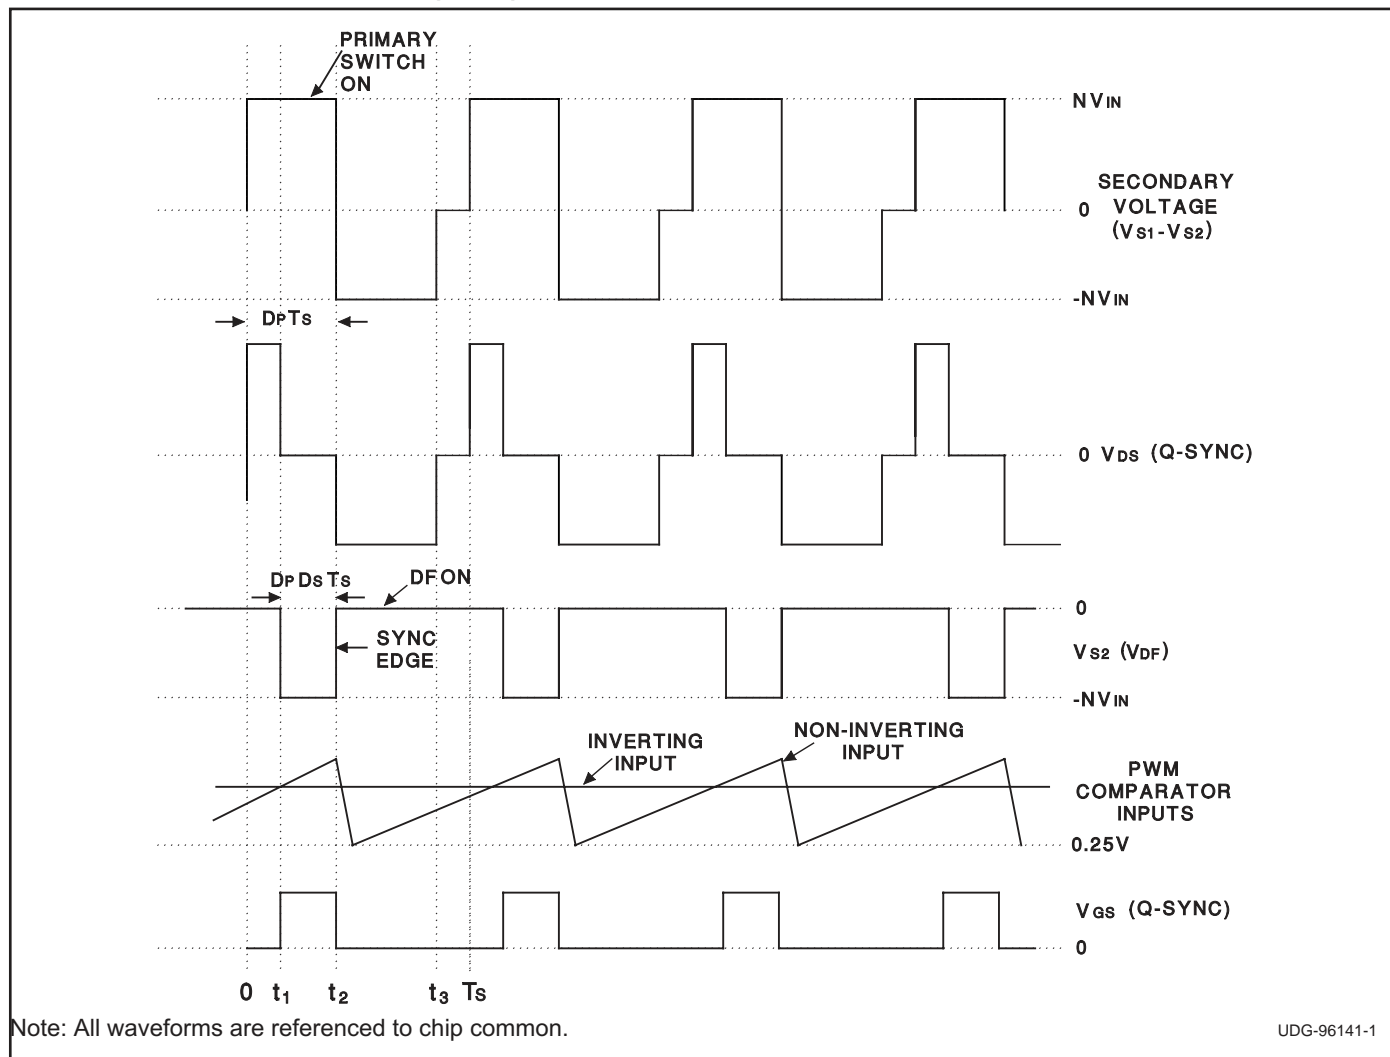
PRIMARY SWITCH ON

$NV_{IN}$

SECONDARY VOLTAGE $(V_{S1}-V_{S2})$

0

$-NV_{IN}$

$D_P T_S$

0 $V_{DS}$ (Q-SYNC)

$D_P D_S T_S$

DF ON

0

SYNC EDGE

$V_{S2}$ $(V_{DF})$

$-NV_{IN}$

INVERTING INPUT

NON-INVERTING INPUT

PWM COMPARATOR INPUTS

0.25V

$V_{GS}$ (Q-SYNC)

0

0 $t_1$ $t_2$ $t_3$ $T_S$

Note: All waveforms are referenced to chip common.

UDG-96141-1